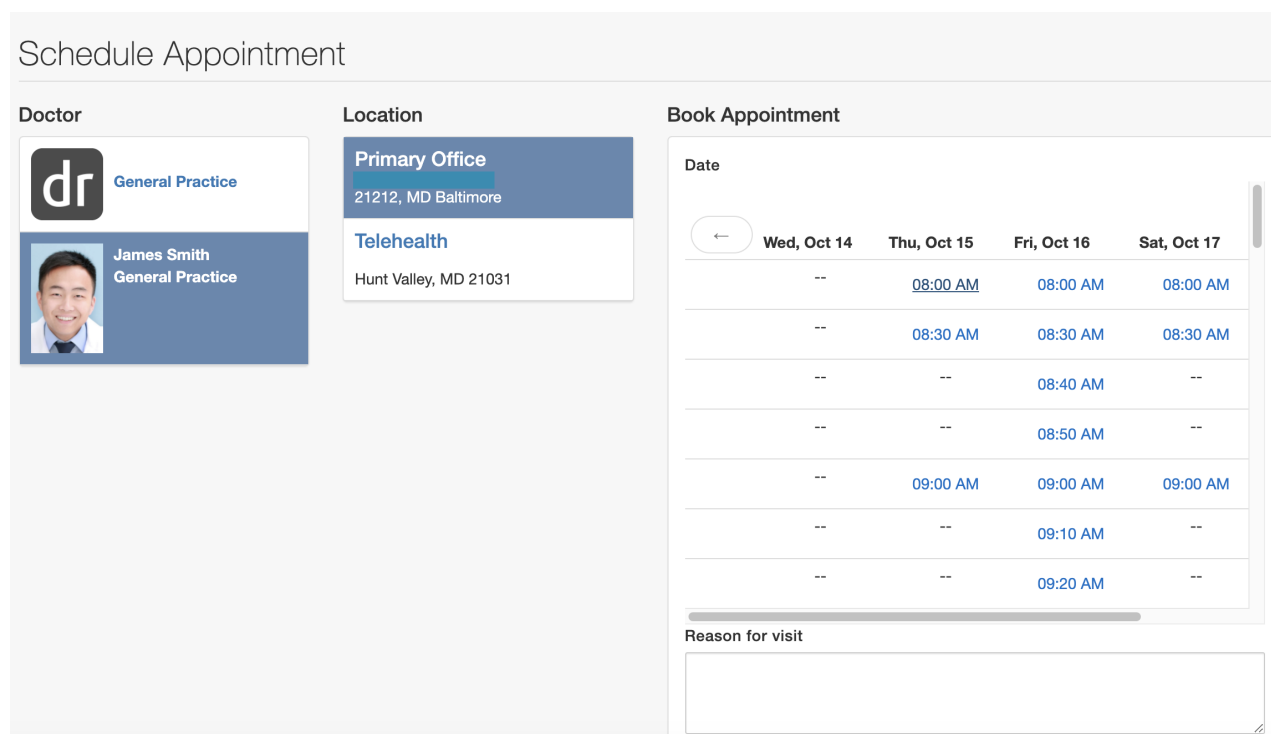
Schedule Appointment

Doctor

dr General Practice

James Smith
General Practice

Location

Primary Office
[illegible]
21212, MD Baltimore

Telehealth
Hunt Valley, MD 21031

Book Appointment

Date

←

| Wed, Oct 14 | Thu, Oct 15 | Fri, Oct 16 | Sat, Oct 17 |
|---|---|---|---|
| -- | 08:00 AM | 08:00 AM | 08:00 AM |
| -- | 08:30 AM | 08:30 AM | 08:30 AM |
| -- | -- | 08:40 AM | -- |
| -- | -- | 08:50 AM | -- |
| -- | 09:00 AM | 09:00 AM | 09:00 AM |
| -- | -- | 09:10 AM | -- |
| -- | -- | 09:20 AM | -- |

Reason for visit